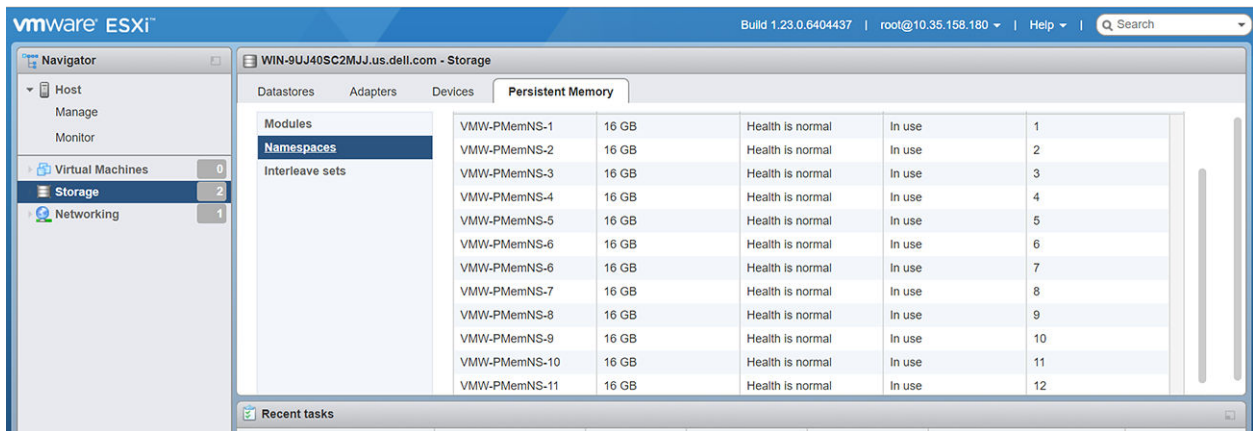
vmware ESXi™

Build 1.23.0.6404437 | root@10.35.158.180 ▾ | Help ▾ | Search

Navigator

Host
Manage
Monitor

Virtual Machines 0
Storage 2
Networking 1

WIN-9UJ40SC2MJJ.us.dell.com - Storage

Datastores Adapters Devices Persistent Memory

Modules
Namespaces
Interleave sets

| | | | | |
|---|---|---|---|---|
| VMW-PMemNS-1 | 16 GB | Health is normal | In use | 1 |
| VMW-PMemNS-2 | 16 GB | Health is normal | In use | 2 |
| VMW-PMemNS-3 | 16 GB | Health is normal | In use | 3 |
| VMW-PMemNS-4 | 16 GB | Health is normal | In use | 4 |
| VMW-PMemNS-5 | 16 GB | Health is normal | In use | 5 |
| VMW-PMemNS-6 | 16 GB | Health is normal | In use | 6 |
| VMW-PMemNS-6 | 16 GB | Health is normal | In use | 7 |
| VMW-PMemNS-7 | 16 GB | Health is normal | In use | 8 |
| VMW-PMemNS-8 | 16 GB | Health is normal | In use | 9 |
| VMW-PMemNS-9 | 16 GB | Health is normal | In use | 10 |
| VMW-PMemNS-10 | 16 GB | Health is normal | In use | 11 |
| VMW-PMemNS-11 | 16 GB | Health is normal | In use | 12 |

Recent tasks